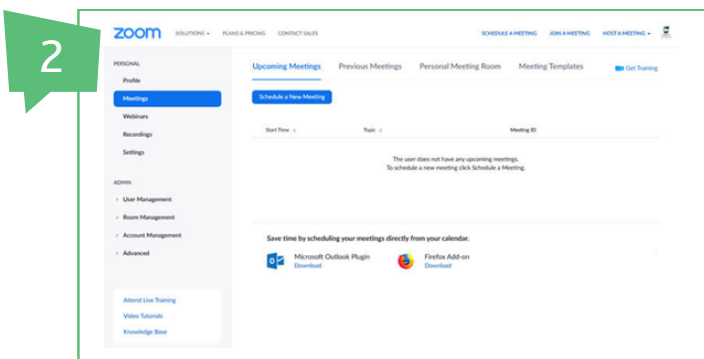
2

zoom SOLUTIONS ▾ PLANS & PRICING CONTACT SALES SCHEDULE A MEETING JOIN A MEETING HOST A MEETING ▾

PERSONAL
Profile
Meetings
Webinars
Recordings
Settings

ADMIN
> User Management
> Room Management
> Account Management
> Advanced

Attend Live Training
Video Tutorials
Knowledge Base

Upcoming Meetings Previous Meetings Personal Meeting Room Meeting Templates Get Training

Schedule a New Meeting

| Start Time ⇕ | Topic ⇕ | Meeting ID |
|---|---|---|

The user does not have any upcoming meetings.
To schedule a new meeting click Schedule a Meeting.

Save time by scheduling your meetings directly from your calendar.

Microsoft Outlook Plugin
Download

Firefox Add-on
Download